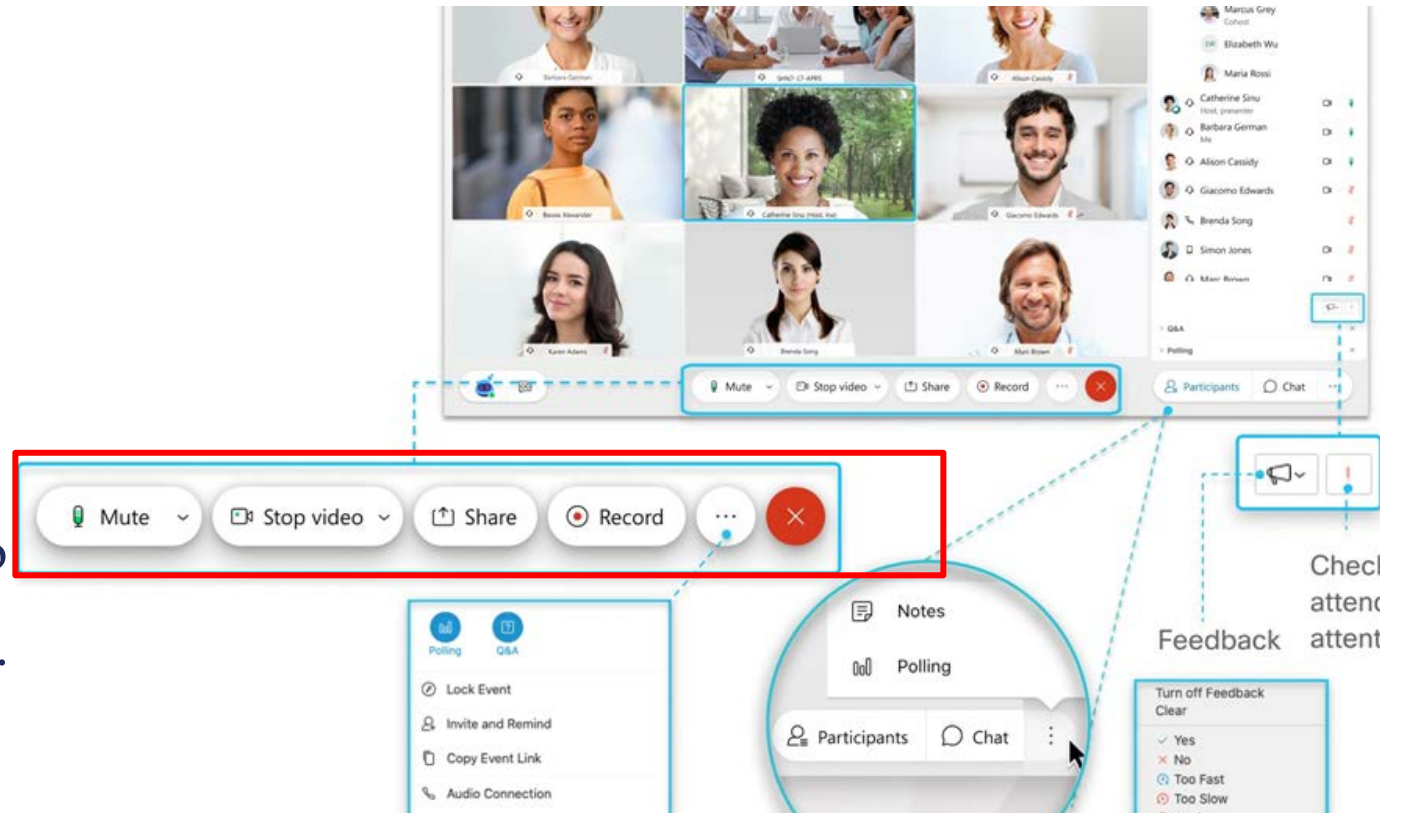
Marcus Grey
Cohost
Elizabeth Wu
Maria Rossi
Catherine Sinu
Host, presenter
Barbara German
Me
Alison Cassidy
Giacomo Edwards
Brenda Song
Simon Jones
Marc Brown
Barbara German
Alison Cassidy
Catherine Sinu (Host, me)
Giacomo Edwards
Karen Adams
Brenda Song
Marc Brown
Q&A
Polling
Mute
Stop video
Share
Record
Participants
Chat
Mute
Stop video
Share
Record
Polling
Q&A
Lock Event
Invite and Remind
Copy Event Link
Audio Connection
Notes
Polling
Participants
Chat
Feedback
Check
attend
attent
Turn off Feedback
Clear
Yes
No
Too Fast
Too Slow